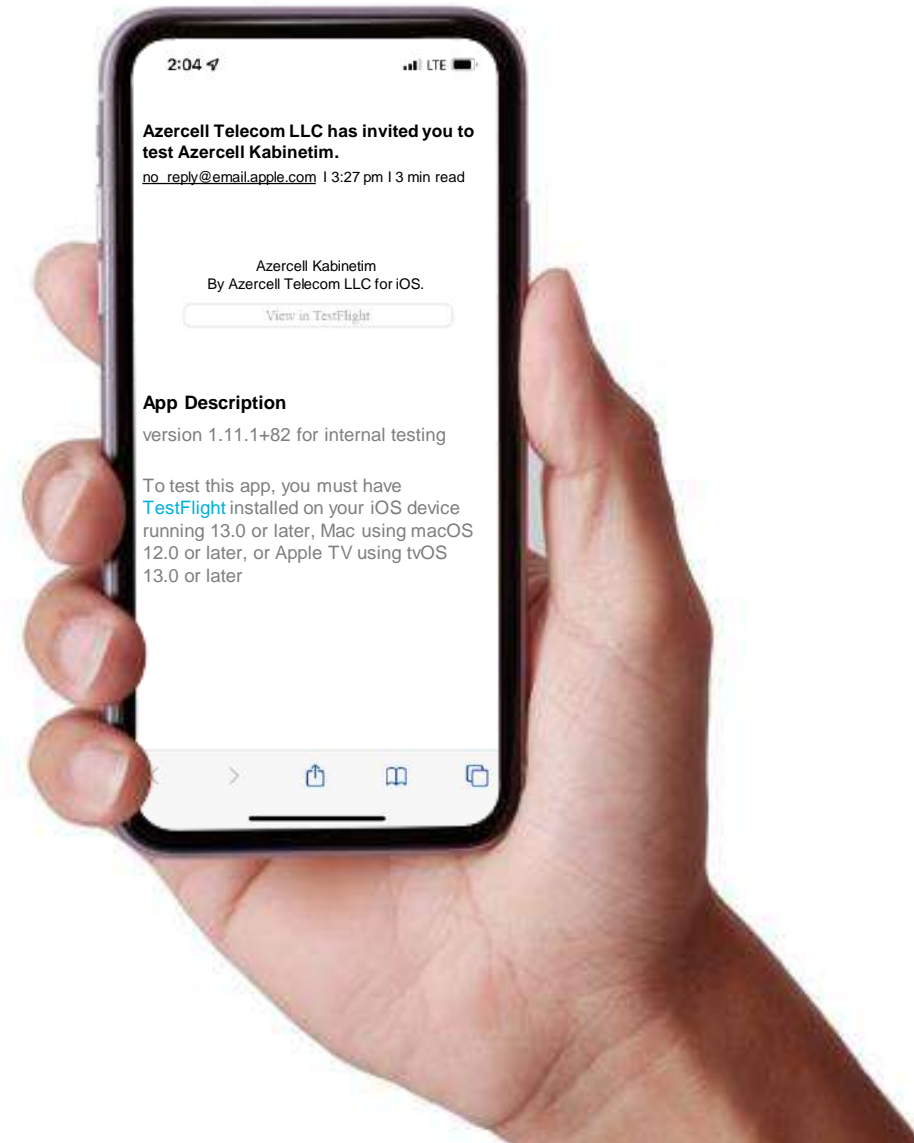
2:04

LTE

Azercell Telecom LLC has invited you to test Azercell Kabinetim.

no_reply@email.apple.com I 3:27 pm I 3 min read

Azercell Kabinetim
By Azercell Telecom LLC for iOS.

View in TestFlight

App Description

version 1.11.1+82 for internal testing

To test this app, you must have TestFlight installed on your iOS device running 13.0 or later, Mac using macOS 12.0 or later, or Apple TV using tvOS 13.0 or later